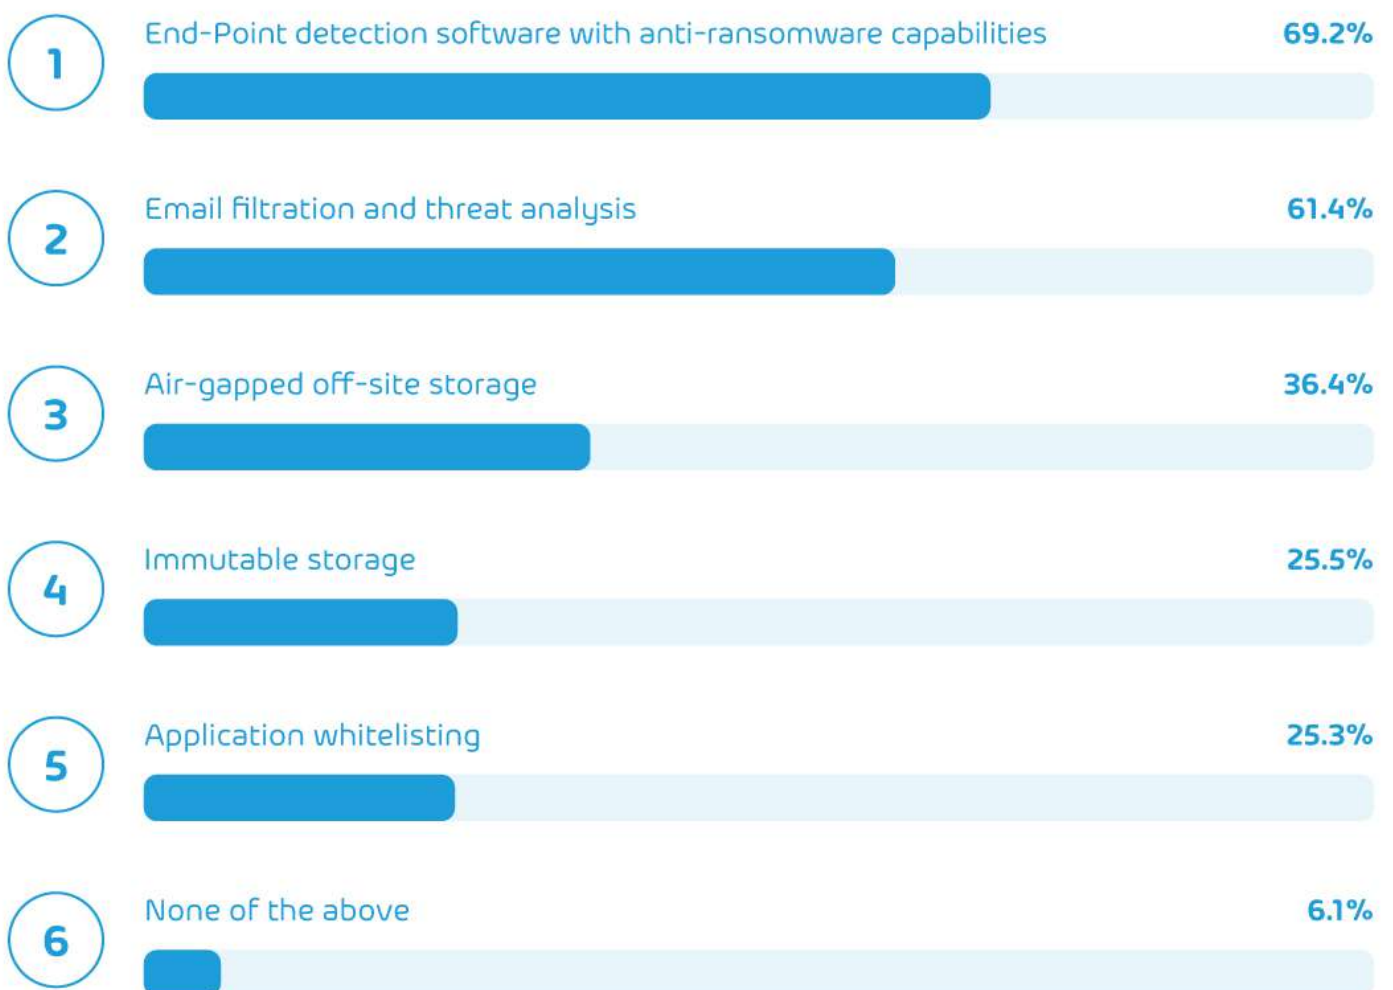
1
End-Point detection software with anti-ransomware capabilities
69.2%

2
Email filtration and threat analysis
61.4%

3
Air-gapped off-site storage
36.4%

4
Immutable storage
25.5%

5
Application whitelisting
25.3%

6
None of the above
6.1%